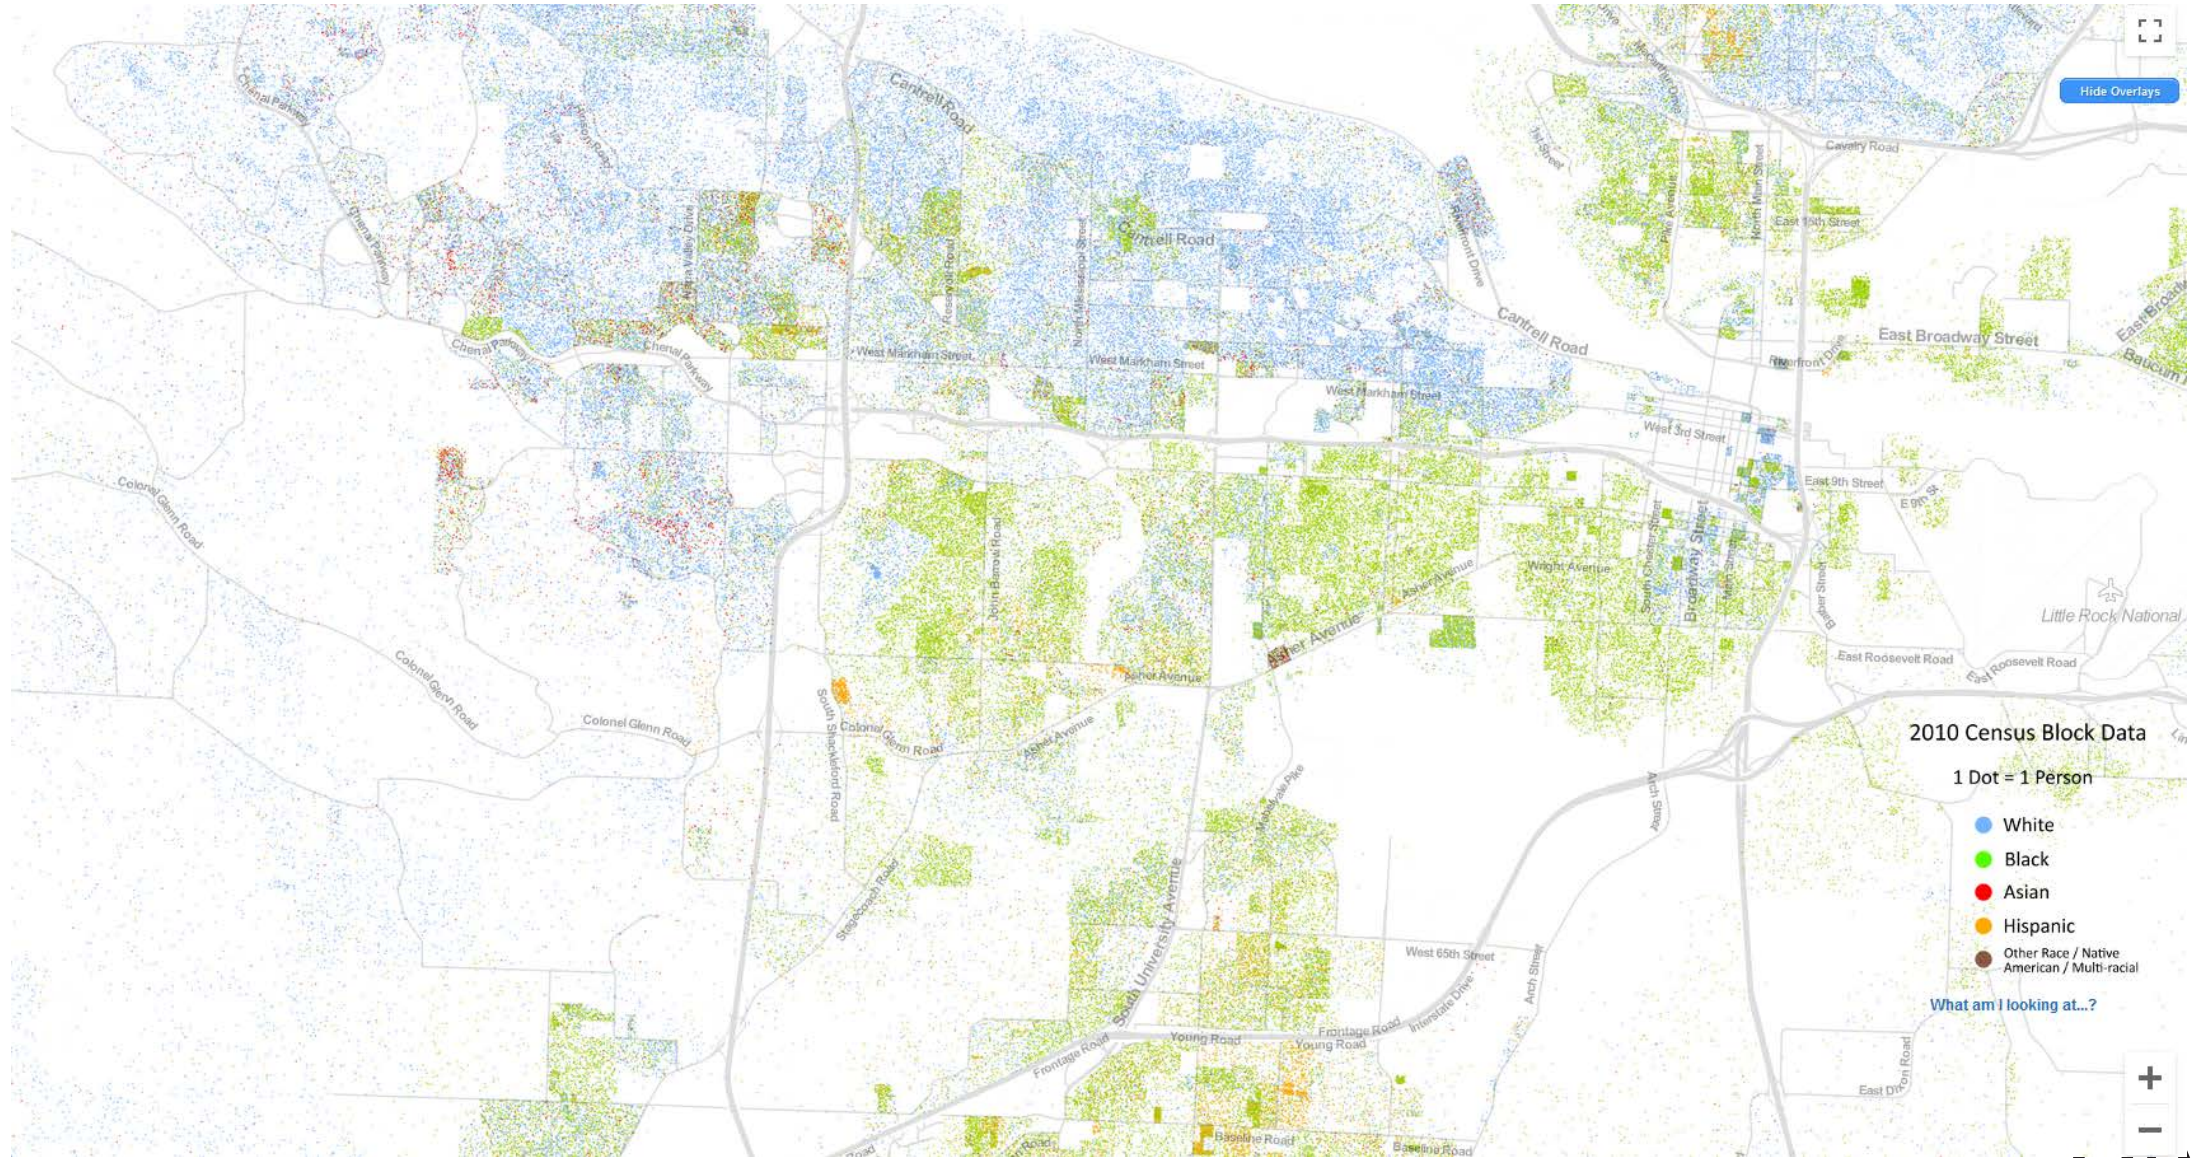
Hide Overlays

Chenal Parkway
Cantrell Road
Cantrell Road
Cantrell Road
Cavalry Road
East 15th Street
Chenal Parkway
Chenal Parkway
West Markham Street
West Markham Street
West Markham Street
East Broadway Street
Riverfront Drive
West 3rd Street
East 9th Street
E 9th St
Colonel Glenn Road
Wright Avenue
Asher Avenue
Broadway Street
Little Rock National
East Roosevelt Road
East Roosevelt Road
Colonel Glenn Road
Asher Avenue
Colonel Glenn Road
Colonel Glenn Road
South Shackleford Road
Asher Avenue
Stagecoach Road
South University Avenue
West 65th Street
Arch Street
Arch Street
Frontage Road
Young Road
Young Road
Frontage Road
Interstate Drive
Baseline Road
Baseline Road
East Dixon Road

2010 Census Block Data

1 Dot = 1 Person

White
Black
Asian
Hispanic
Other Race / Native American / Multi-racial

What am I looking at...?

+
−